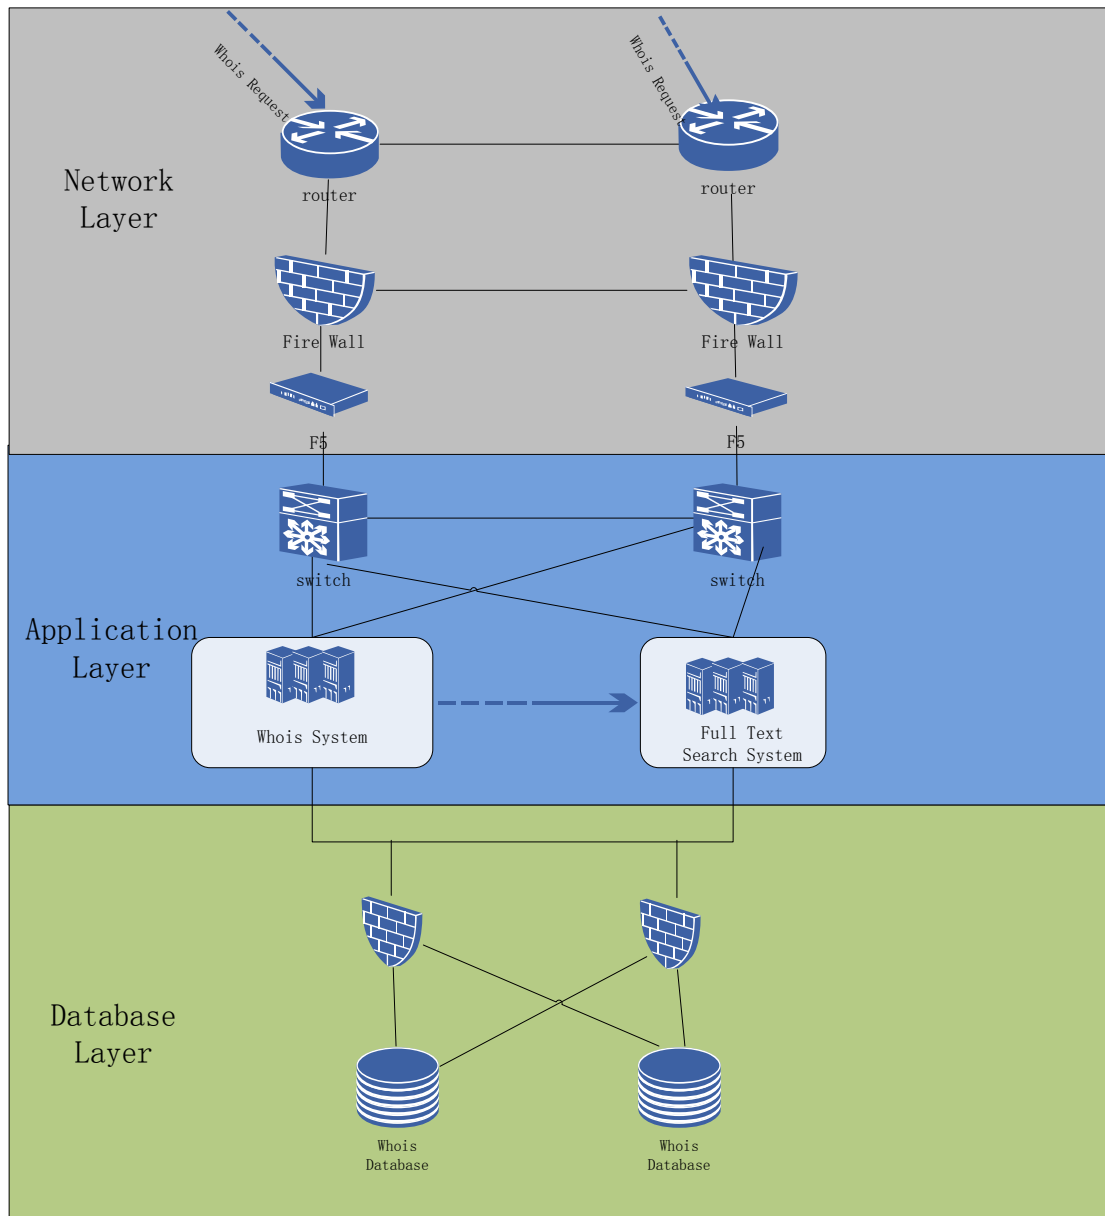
Whois Request

Whois Reques

Network Layer

router

router

Fire Wall

Fire Wall

F5

F5

switch

switch

Application Layer

Whois System

Full Text Search System

Database Layer

Whois Database

Whois Database